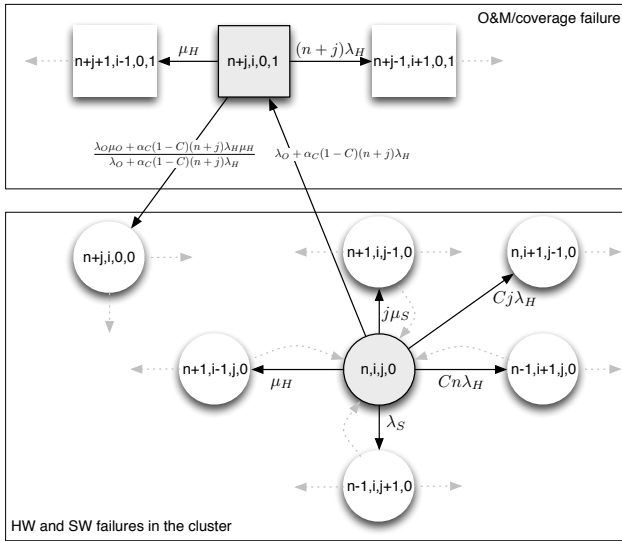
O&M/coverage failure

n+j+1,i-1,0,1

$\mu_H$

n+j,i,0,1

$(n+j)\lambda_H$

n+j-1,i+1,0,1

$\frac{\lambda_O\mu_O + \alpha_C(1-C)(n+j)\lambda_H\mu_H}{\lambda_O + \alpha_C(1-C)(n+j)\lambda_H}$

$\lambda_O + \alpha_C(1-C)(n+j)\lambda_H$

n+j,i,0,0

n+1,i,j-1,0

n,i+1,j-1,0

$j\mu_S$

$Cj\lambda_H$

n+1,i-1,j,0

n,i,j,0

n-1,i+1,j,0

$\mu_H$

$Cn\lambda_H$

$\lambda_S$

n-1,i,j+1,0

HW and SW failures in the cluster